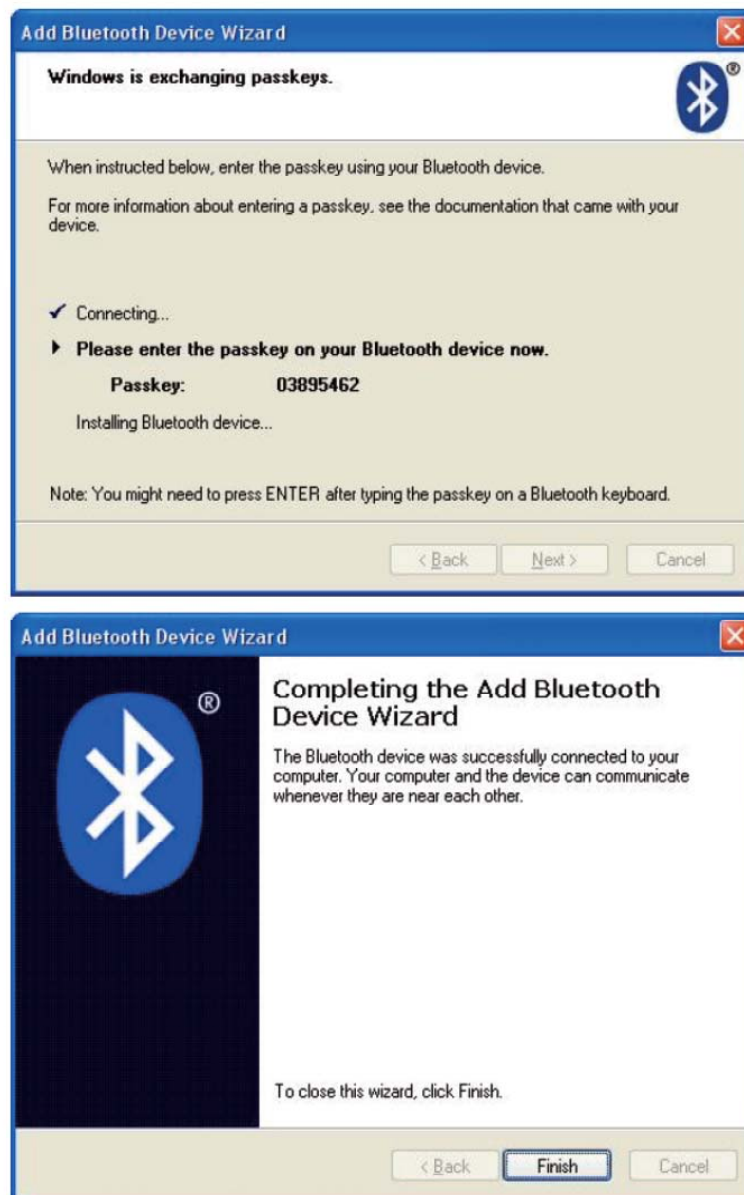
Add Bluetooth Device Wizard

Windows is exchanging passkeys.

When instructed below, enter the passkey using your Bluetooth device.

For more information about entering a passkey, see the documentation that came with your device.

✓ Connecting...

▸ Please enter the passkey on your Bluetooth device now.

Passkey: 03895462

Installing Bluetooth device...

Note: You might need to press ENTER after typing the passkey on a Bluetooth keyboard.

< Back Next > Cancel

Add Bluetooth Device Wizard

Completing the Add Bluetooth Device Wizard

The Bluetooth device was successfully connected to your computer. Your computer and the device can communicate whenever they are near each other.

To close this wizard, click Finish.

< Back Finish Cancel